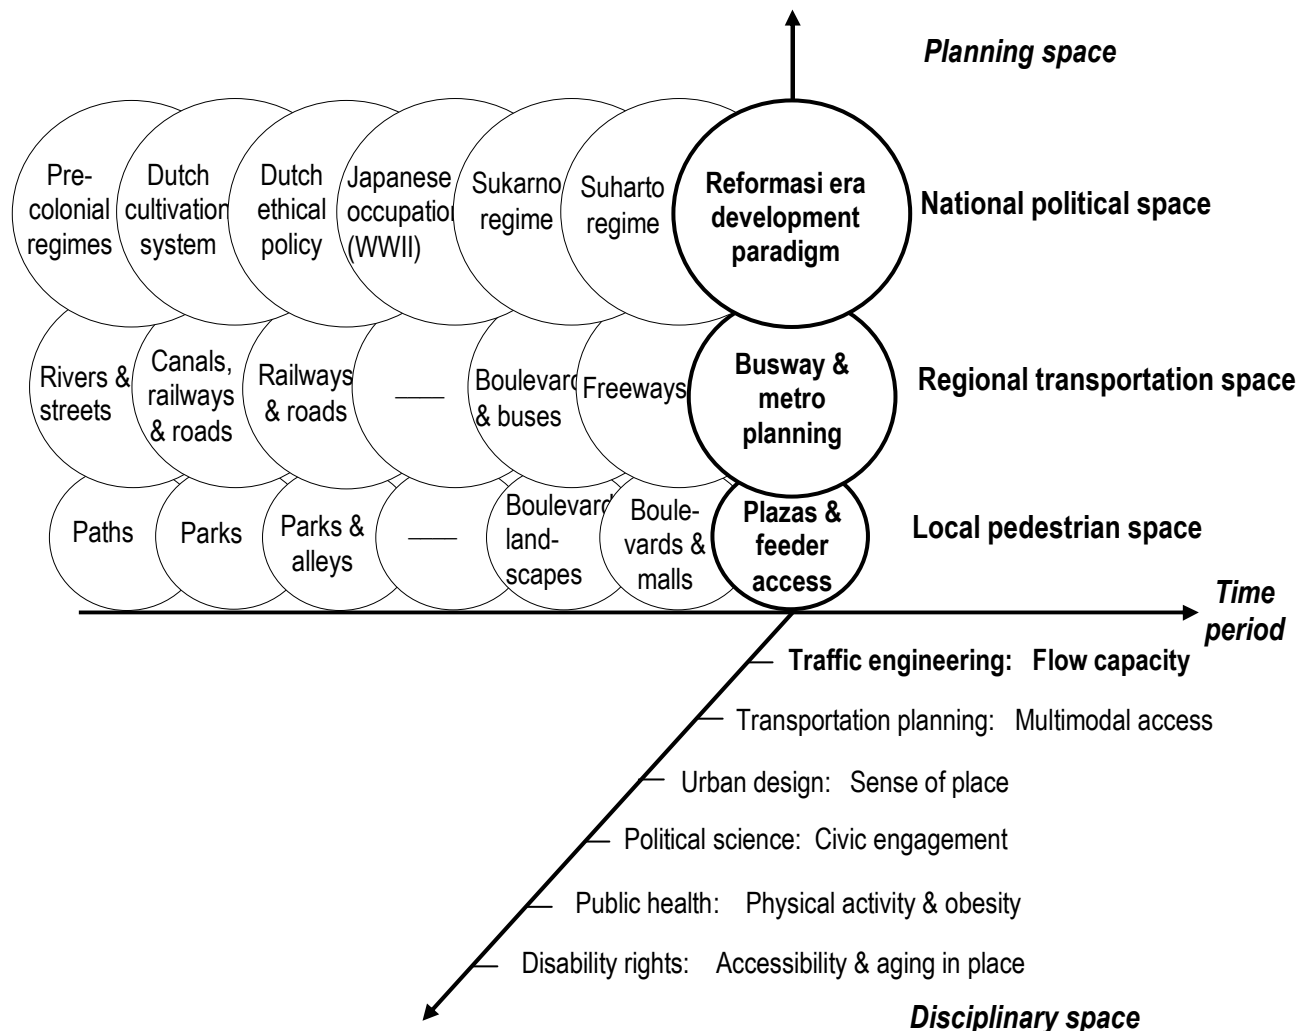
Planning space

Pre-colonial regimes

Dutch cultivation system

Dutch ethical policy

Japanese occupation (WWII)

Sukarno regime

Suharto regime

Reformasi era development paradigm

National political space

Rivers & streets

Canals, railways & roads

Railways & roads

——

Boulevards & buses

Freeways

Busway & metro planning

Regional transportation space

Paths

Parks

Parks & alleys

——

Boulevard landscapes

Boulevards & malls

Plazas & feeder access

Local pedestrian space

Time period

Traffic engineering: Flow capacity

Transportation planning: Multimodal access

Urban design: Sense of place

Political science: Civic engagement

Public health: Physical activity & obesity

Disability rights: Accessibility & aging in place

Disciplinary space